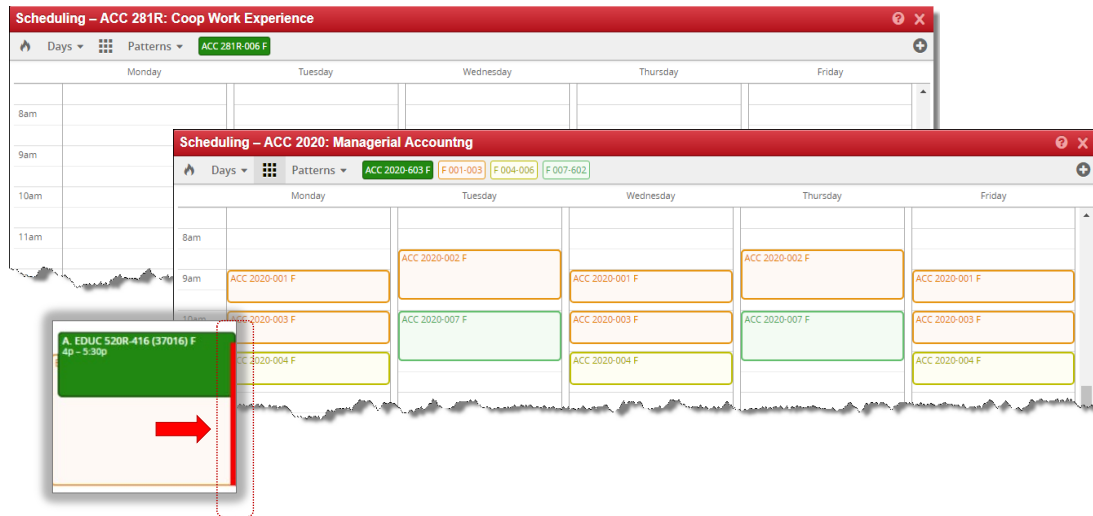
Scheduling – ACC 281R: Coop Work Experience

Days Patterns ACC 281R-006 F

Monday Tuesday Wednesday Thursday Friday

8am
9am
10am
11am

Scheduling – ACC 2020: Managerial Accountng

Days Patterns ACC 2020-603 F F 001-003 F 004-006 F 007-602

Monday Tuesday Wednesday Thursday Friday

8am
9am
10am

ACC 2020-002 F
ACC 2020-002 F
ACC 2020-001 F
ACC 2020-001 F
ACC 2020-001 F
ACC 2020-003 F
ACC 2020-007 F
ACC 2020-003 F
ACC 2020-007 F
ACC 2020-003 F
ACC 2020-004 F
ACC 2020-004 F
ACC 2020-004 F

A. EDUC 520R-416 (37016) F
4p – 5:30p